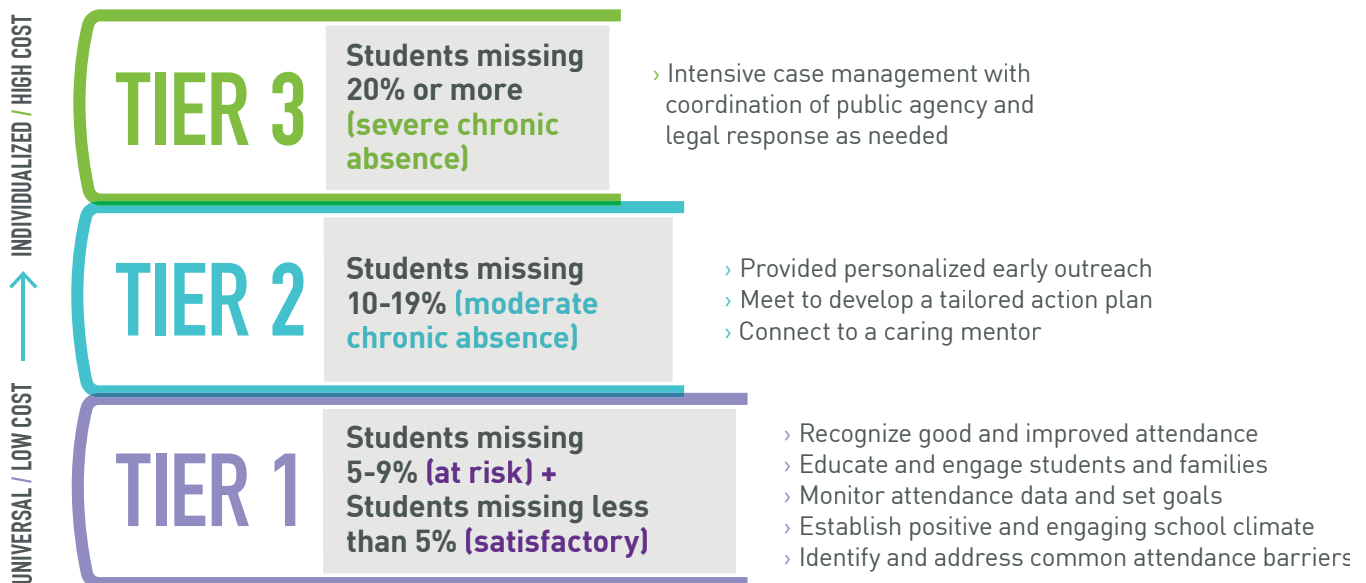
UNIVERSAL / LOW COST → INDIVIDUALIZED / HIGH COST

TIER 3

Students missing 20% or more (severe chronic absence)

› Intensive case management with coordination of public agency and legal response as needed

TIER 2

Students missing 10-19% (moderate chronic absence)

› Provided personalized early outreach
› Meet to develop a tailored action plan
› Connect to a caring mentor

TIER 1

Students missing 5-9% (at risk) + Students missing less than 5% (satisfactory)

› Recognize good and improved attendance
› Educate and engage students and families
› Monitor attendance data and set goals
› Establish positive and engaging school climate
› Identify and address common attendance barriers